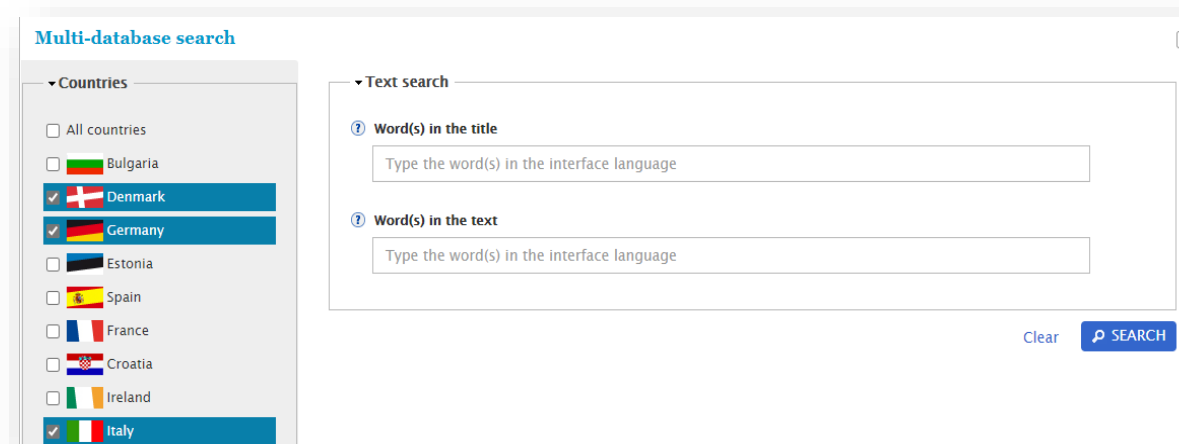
Multi-database search

Countries

All countries
Bulgaria
Denmark
Germany
Estonia
Spain
France
Croatia
Ireland
Italy

Text search

Word(s) in the title
Type the word(s) in the interface language

Word(s) in the text
Type the word(s) in the interface language

Clear
SEARCH